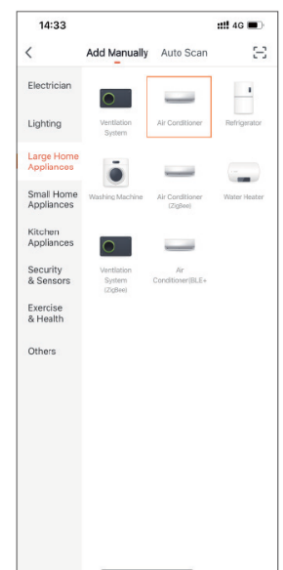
14:33

4G

<

Add Manually

Auto Scan

Electrician

Lighting

Large Home Appliances

Small Home Appliances

Kitchen Appliances

Security & Sensors

Exercise & Health

Others

Ventilation System

Air Conditioner

Refrigerator

Washing Machine

Air Conditioner (Zigbee)

Water Heater

Ventilation System (Zigbee)

Air Conditioner(BLE+